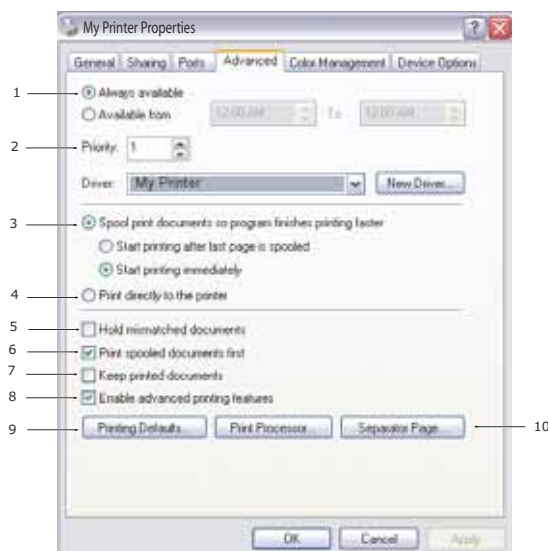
My Printer Properties

General | Sharing | Ports | Advanced | Color Management | Device Options

1 Always available
Available from 12:00 AM To 12:00 AM

2 Priority: 1

Driver: My Printer New Driver...

3 Spool print documents so program finishes printing faster
Start printing after last page is spooled
Start printing immediately

4 Print directly to the printer

5 Hold mismatched documents
6 Print spooled documents first
7 Keep printed documents
8 Enable advanced printing features

9 Printing Defaults... Print Processor... Separator Page... 10

OK Cancel Apply